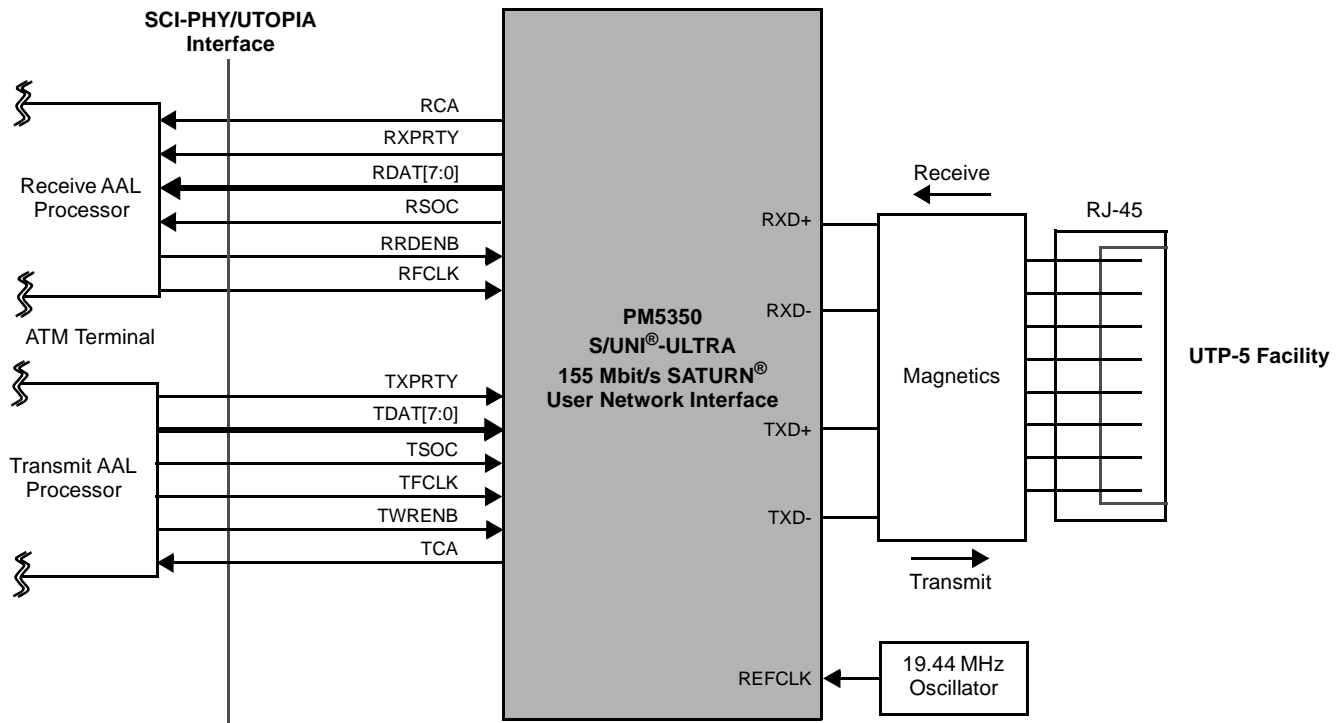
SCI-PHY/UTOPIA Interface

RCA
RXPRTY
RDAT[7:0]
RSOC
RRDENB
RFCLK

Receive AAL Processor

ATM Terminal

TXPRTY
TDAT[7:0]
TSOC
TFCLK
TWRENB
TCA

Transmit AAL Processor

PM5350
S/UNI®-ULTRA
155 Mbit/s SATURN®
User Network Interface

RXD+
RXD-
TXD+
TXD-
REFCLK

Receive

Magnetics

Transmit

RJ-45

UTP-5 Facility

19.44 MHz Oscillator